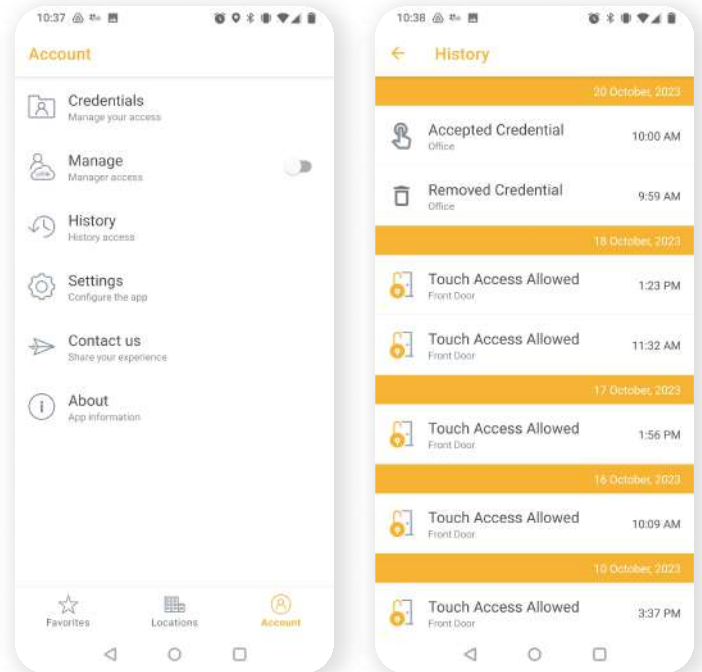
10:37

Account

Credentials
Manage your access

Manage
Manager access

History
History access

Settings
Configure the app

Contact us
Share your experience

About
App information

Favorites Locations Account

10:38

History

20 October, 2023

Accepted Credential
Office
10:00 AM

Removed Credential
Office
9:59 AM

18 October, 2023

Touch Access Allowed
Front Door
1:23 PM

Touch Access Allowed
Front Door
11:32 AM

17 October, 2023

Touch Access Allowed
Front Door
1:56 PM

16 October, 2023

Touch Access Allowed
Front Door
10:09 AM

10 October, 2023

Touch Access Allowed
Front Door
3:37 PM